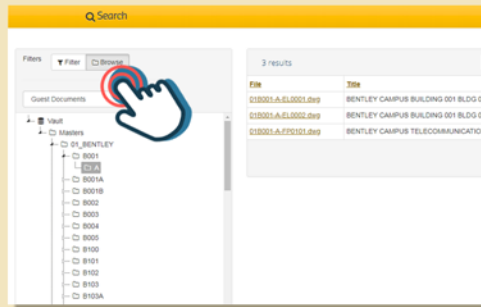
Search

Filters

Filter

Browse

Guest Documents

Vault

Masters

01_BENTLEY

B001

A

B001A

B001B

B002

B003

B004

B005

B100

B101

B102

B103

B103A

3 results

| File | Title |
|---|---|
| 01B001-A-EL0001.dwg | BENTLEY CAMPUS BUILDING 001 BLDG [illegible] |
| 01B001-A-EL0002.dwg | BENTLEY CAMPUS BUILDING 001 BLDG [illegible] |
| 01B001-A-FP0101.dwg | BENTLEY CAMPUS TELECOMMUNICATIO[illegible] |